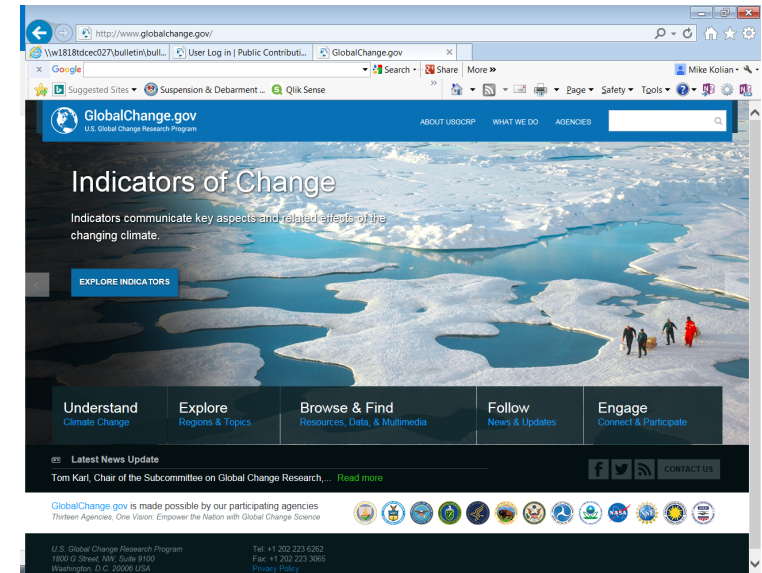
http://www.globalchange.gov/

\\w1818tdcec027\bulletin\bull... User Log in | Public Contributi... GlobalChange.gov

Google Search Share More »

Mike Kolian

Suggested Sites Suspension & Debarment ... Qlik Sense

Page Safety Tools

GlobalChange.gov
U.S. Global Change Research Program

ABOUT USGCRP WHAT WE DO AGENCIES

Indicators of Change

Indicators communicate key aspects and related effects of the changing climate.

EXPLORE INDICATORS

Understand
Climate Change

Explore
Regions & Topics

Browse & Find
Resources, Data, & Multimedia

Follow
News & Updates

Engage
Connect & Participate

Latest News Update

Tom Karl, Chair of the Subcommittee on Global Change Research,... Read more

CONTACT US

GlobalChange.gov is made possible by our participating agencies
Thirteen Agencies, One Vision: Empower the Nation with Global Change Science

U.S. Global Change Research Program
1800 G Street, NW, Suite 9100
Washington, D.C. 20006 USA

Tel: +1 202 223 6262
Fax: +1 202 223 3065
Privacy Policy